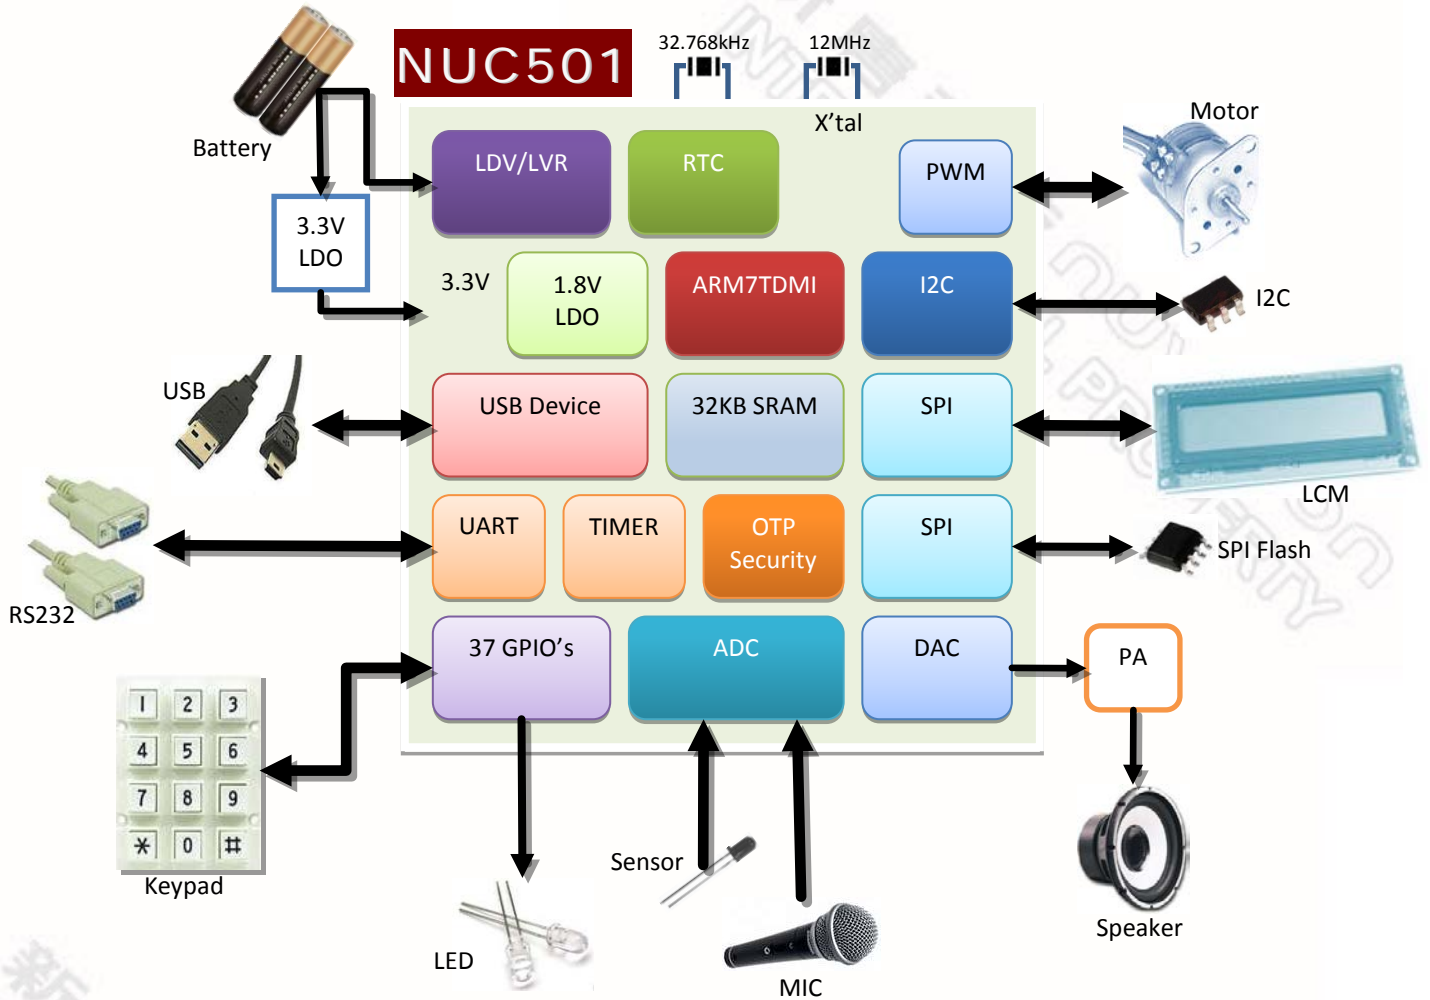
NUC501

32.768kHz

12MHz

X'tal

Battery

3.3V LDO

LDV/LVR

RTC

PWM

Motor

3.3V

1.8V LDO

ARM7TDMI

I2C

I2C

USB

USB Device

32KB SRAM

SPI

LCM

RS232

UART

TIMER

OTP Security

SPI

SPI Flash

37 GPIO's

ADC

DAC

PA

| 1 | 2 | 3 |
|---|---|---|
| 4 | 5 | 6 |
| 7 | 8 | 9 |
| * | 0 | # |

Keypad

Sensor

Speaker

LED

MIC